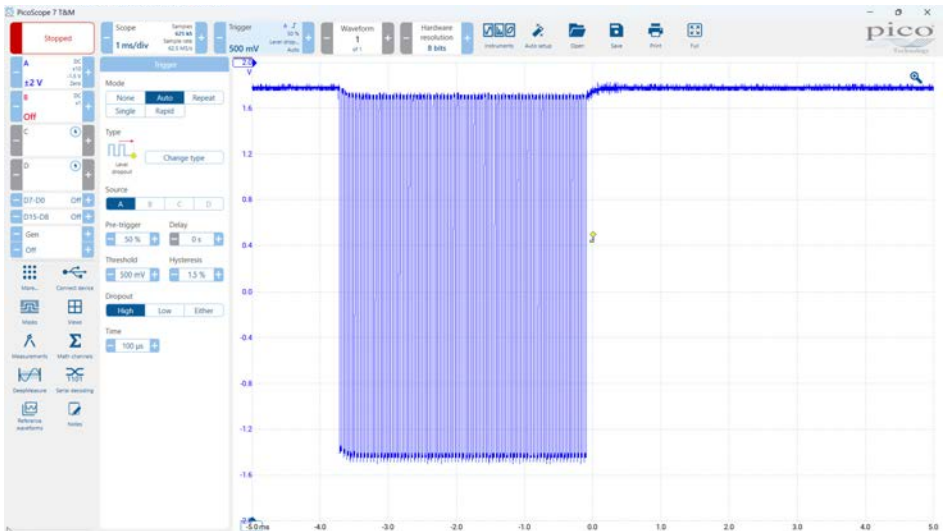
PicoScope 7 T&M

pico
Technology

Stopped

Scope
1 ms/div
Samples
625 kS
Sample rate
62.5 MS/s

Trigger
500 mV
Level drop...
Auto

Waveform
1
of 1

Hardware resolution
8 bits

Instruments
Auto setup
Open
Save
Print
Full

A
±2 V
DC
x10
Zero

B
Off
DC
x1

C

D

D7-D0 Off
D15-D8 Off
Gen
Off

More...
Connect device
Modes
Views
Measurements
Math channels
DeepMeasure
Serial decoding
Reference waveforms
Notes

Trigger

Mode
None
Auto
Repeat
Single
Rapid

Type
Level dropout
Change type

Source
A
B
C
D

Pre-trigger
50 %
Delay
0 s

Threshold
500 mV
Hysteresis
1.5 %

Dropout
High
Low
Either

Time
100 µs

2.0
V
1.6
1.2
0.8
0.4
0.0
-0.4
-0.8
-1.2
-1.6
-2.0

-5.0 ms
-4.0
-3.0
-2.0
-1.0
0.0
1.0
2.0
3.0
4.0
5.0